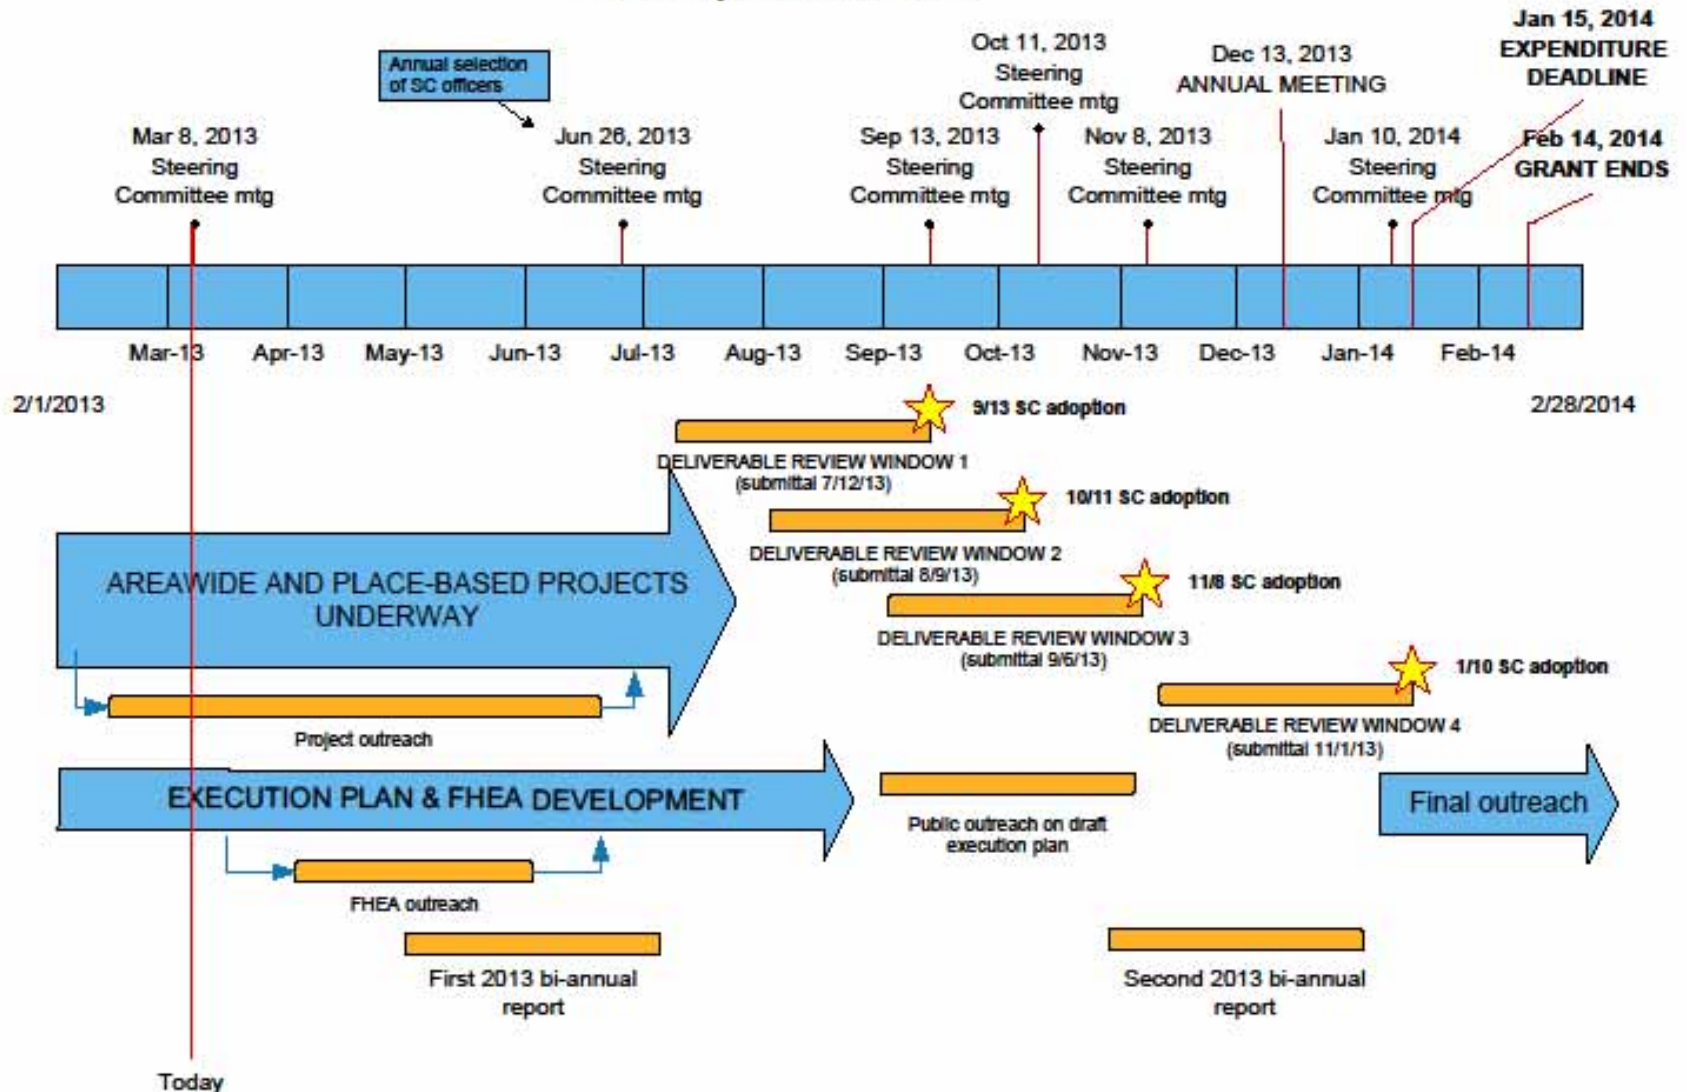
Jan 15, 2014
EXPENDITURE
DEADLINE

Annual selection of SC officers

Oct 11, 2013
Steering
Committee mtg

Dec 13, 2013
ANNUAL MEETING

Mar 8, 2013
Steering
Committee mtg

Jun 26, 2013
Steering
Committee mtg

Sep 13, 2013
Steering
Committee mtg

Nov 8, 2013
Steering
Committee mtg

Jan 10, 2014
Steering
Committee mtg

Feb 14, 2014
GRANT ENDS

Mar-13 Apr-13 May-13 Jun-13 Jul-13 Aug-13 Sep-13 Oct-13 Nov-13 Dec-13 Jan-14 Feb-14

2/1/2013

2/28/2014

9/13 SC adoption

DELIVERABLE REVIEW WINDOW 1
(submittal 7/12/13)

10/11 SC adoption

DELIVERABLE REVIEW WINDOW 2
(submittal 8/9/13)

AREAWIDE AND PLACE-BASED PROJECTS UNDERWAY

11/8 SC adoption

DELIVERABLE REVIEW WINDOW 3
(submittal 9/6/13)

1/10 SC adoption

DELIVERABLE REVIEW WINDOW 4
(submittal 11/1/13)

Project outreach

EXECUTION PLAN & FHEA DEVELOPMENT

Public outreach on draft execution plan

Final outreach

FHEA outreach

First 2013 bi-annual report

Second 2013 bi-annual report

Today